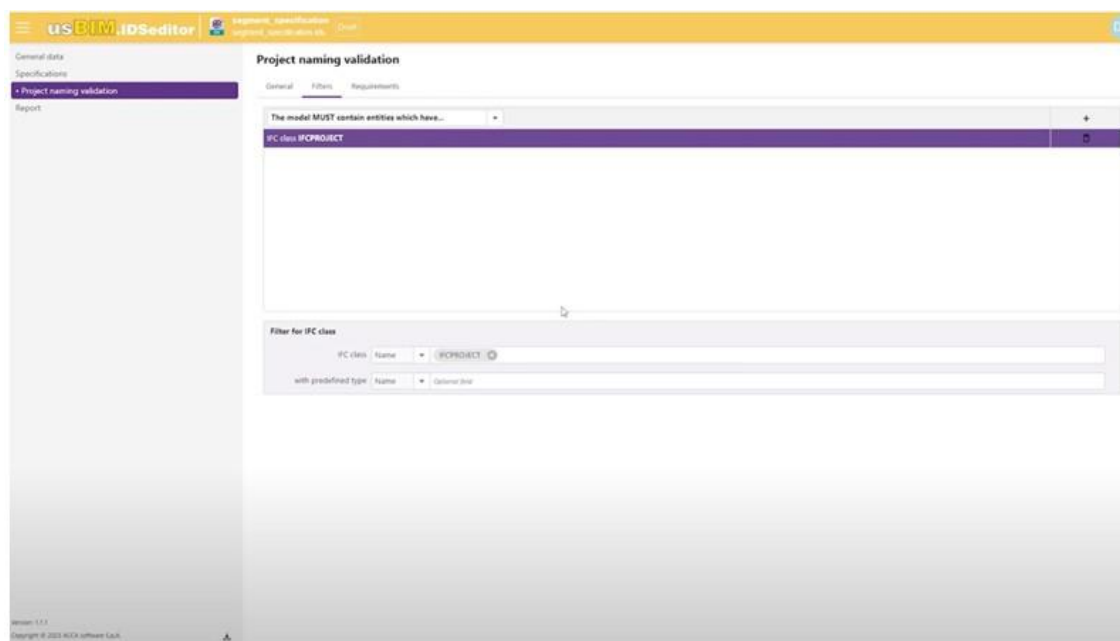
usBIM.IDSeditor

segment_specification
segment_specification.ids
Draft

General data
Specifications
• Project naming validation
Report

Project naming validation

General
Filters
Requirements

The model MUST contain entities which have...

+

IFC class IFCPROJECT

Filter for IFC class

IFC class
Name
IFCPROJECT

with predefined type
Name
General Unit

Version 1.1.1
Copyright © 2023 ACCA software S.p.A.